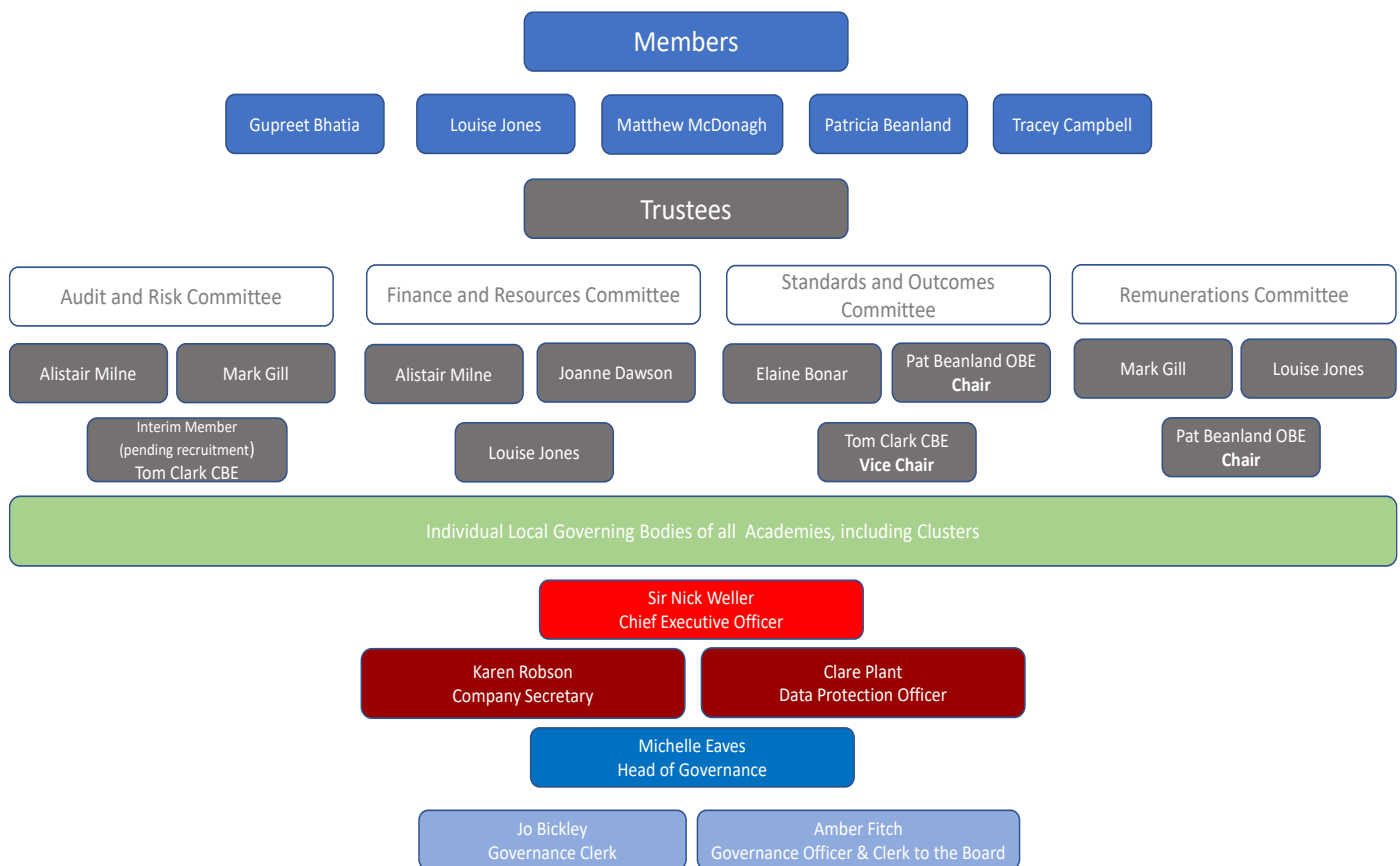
Members

Gupreet Bhatia

Louise Jones

Matthew McDonagh

Patricia Beanland

Tracey Campbell

Trustees

Audit and Risk Committee

Alistair Milne

Mark Gill

Interim Member (pending recruitment) Tom Clark CBE

Finance and Resources Committee

Alistair Milne

Joanne Dawson

Louise Jones

Standards and Outcomes Committee

Elaine Bonar

Pat Beanland OBE **Chair**

Tom Clark CBE **Vice Chair**

Remunerations Committee

Mark Gill

Louise Jones

Pat Beanland OBE **Chair**

Individual Local Governing Bodies of all Academies, including Clusters

Sir Nick Weller
Chief Executive Officer

Karen Robson
Company Secretary

Clare Plant
Data Protection Officer

Michelle Eaves
Head of Governance

Jo Bickley
Governance Clerk

Amber Fitch
Governance Officer & Clerk to the Board